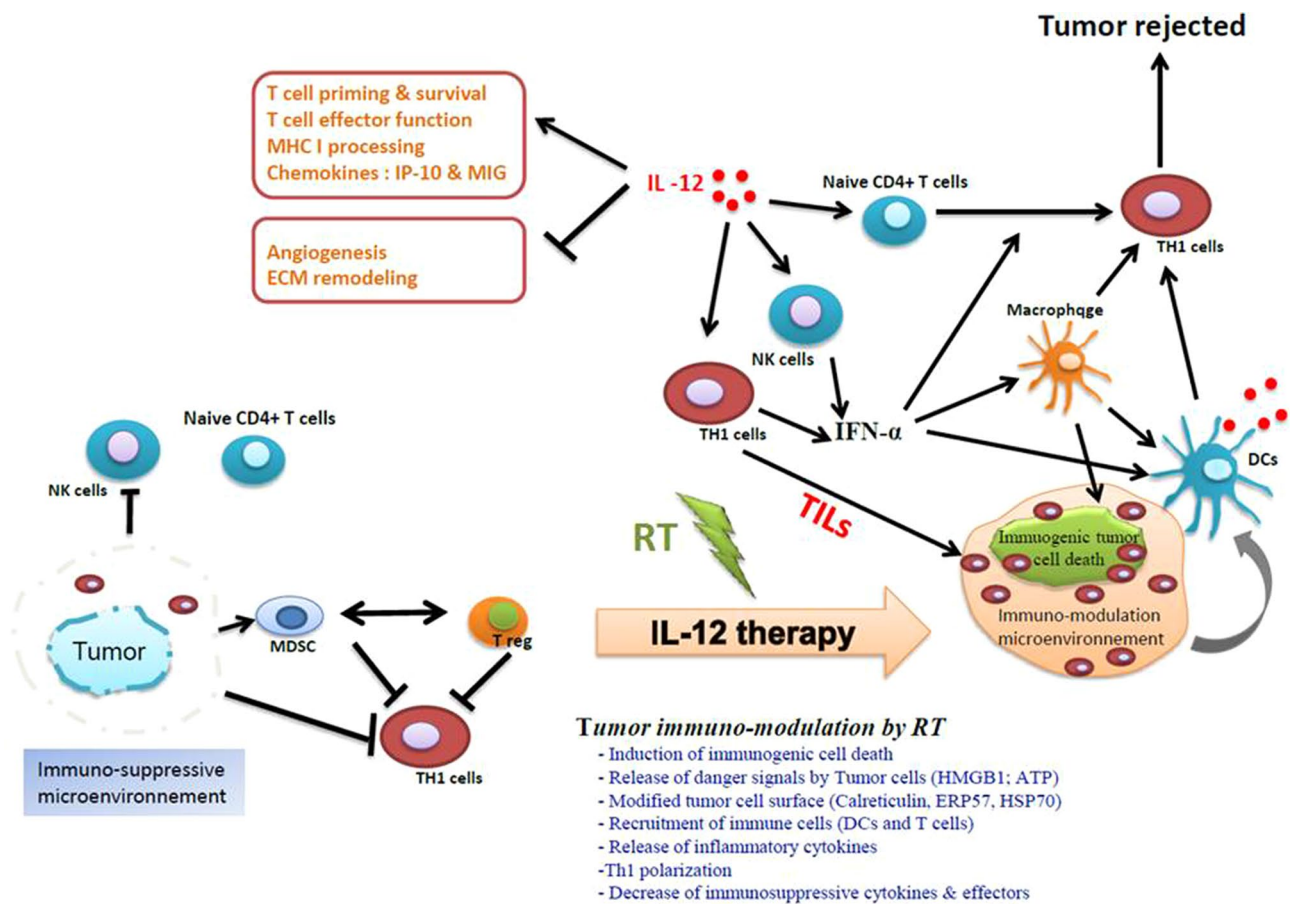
Tumor rejected

T cell priming & survival
T cell effector function
MHC I processing
Chemokines : IP-10 & MIG

Angiogenesis
ECM remodeling

IL -12

Naive CD4+ T cells

TH1 cells

NK cells

Macrophqge

TH1 cells

IFN-α

DCs

Naive CD4+ T cells

NK cells

TILs

RT

Immuogenic tumor cell death

Immuno-modulation microenvironnement

Tumor

MDSC

T reg

IL-12 therapy

TH1 cells

Immuno-suppressive microenvironnement

Tumor immuno-modulation by RT
- Induction of immunogenic cell death
- Release of danger signals by Tumor cells (HMGB1; ATP)
- Modified tumor cell surface (Calreticulin, ERP57, HSP70)
- Recruitment of immune cells (DCs and T cells)
- Release of inflammatory cytokines
-Th1 polarization
- Decrease of immunosuppressive cytokines & effectors